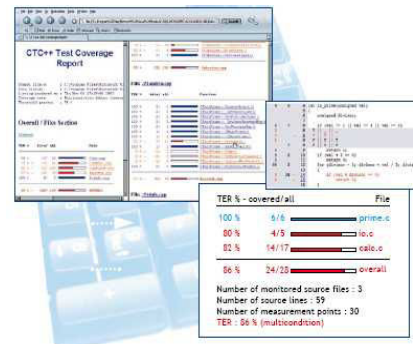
CTC++ Test Coverage Report

Overall / File Section

TER % - covered/all File

| TER % - covered/all | | File |
|---|---|---|
| 100 % | 6/6 | prime.c |
| 80 % | 4/5 | io.c |
| 82 % | 14/17 | calc.c |
| 86 % | 24/28 | overall |

Number of monitored source files : 3
Number of source lines : 59
Number of measurement points : 30
TER : 86 % (multicondition)